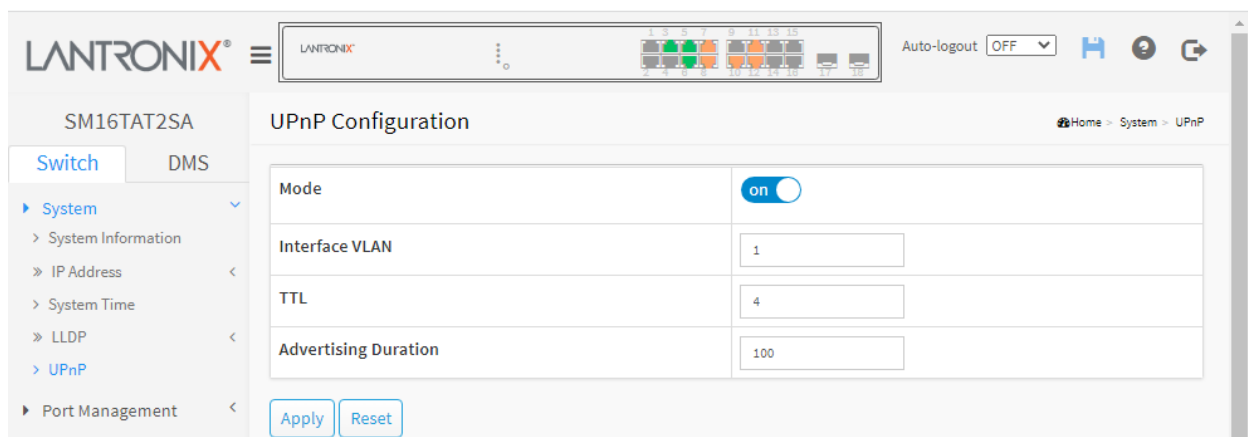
LANTRONIX® ≡ LANTRONIX 1 3 5 7 9 11 13 15 2 4 6 8 10 12 14 16 17 18 Auto-logout OFF

SM16TAT2SA

Switch DMS

System
> System Information
» IP Address
> System Time
» LLDP
> UPnP
Port Management

UPnP Configuration

Home > System > UPnP

| Mode | on |
|---|---|
| Interface VLAN | 1 |
| TTL | 4 |
| Advertising Duration | 100 |

Apply Reset